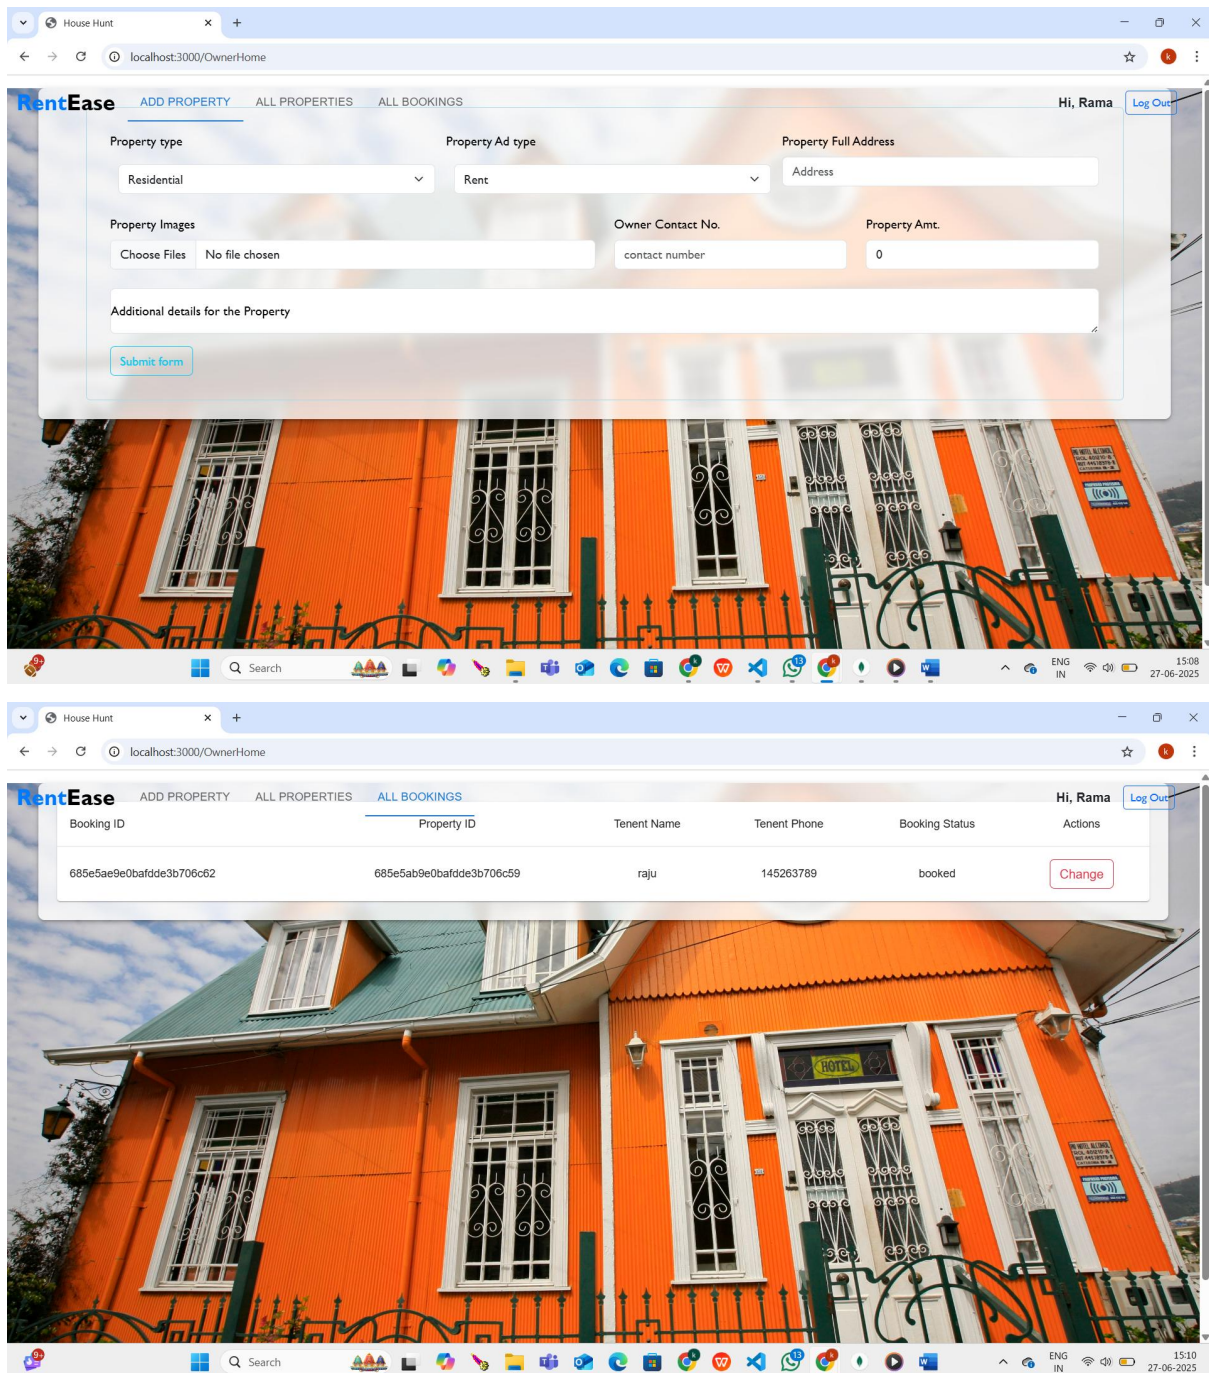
House Hunt
localhost:3000/OwnerHome

RentEase ADD PROPERTY ALL PROPERTIES ALL BOOKINGS Hi, Rama Log Out

Property type
Residential

Property Ad type
Rent

Property Full Address
Address

Property Images
Choose Files No file chosen

Owner Contact No.
contact number

Property Amt.
0

Additional details for the Property

Submit form

Search
ENG IN 15:08 27-06-2025

House Hunt
localhost:3000/OwnerHome

RentEase ADD PROPERTY ALL PROPERTIES ALL BOOKINGS Hi, Rama Log Out

| Booking ID | Property ID | Tenent Name | Tenent Phone | Booking Status | Actions |
|---|---|---|---|---|---|
| 685e5ae9e0bafdde3b706c62 | 685e5ab9e0bafdde3b706c59 | raju | 145263789 | booked | Change |

HOTEL

Search
ENG IN 15:10 27-06-2025